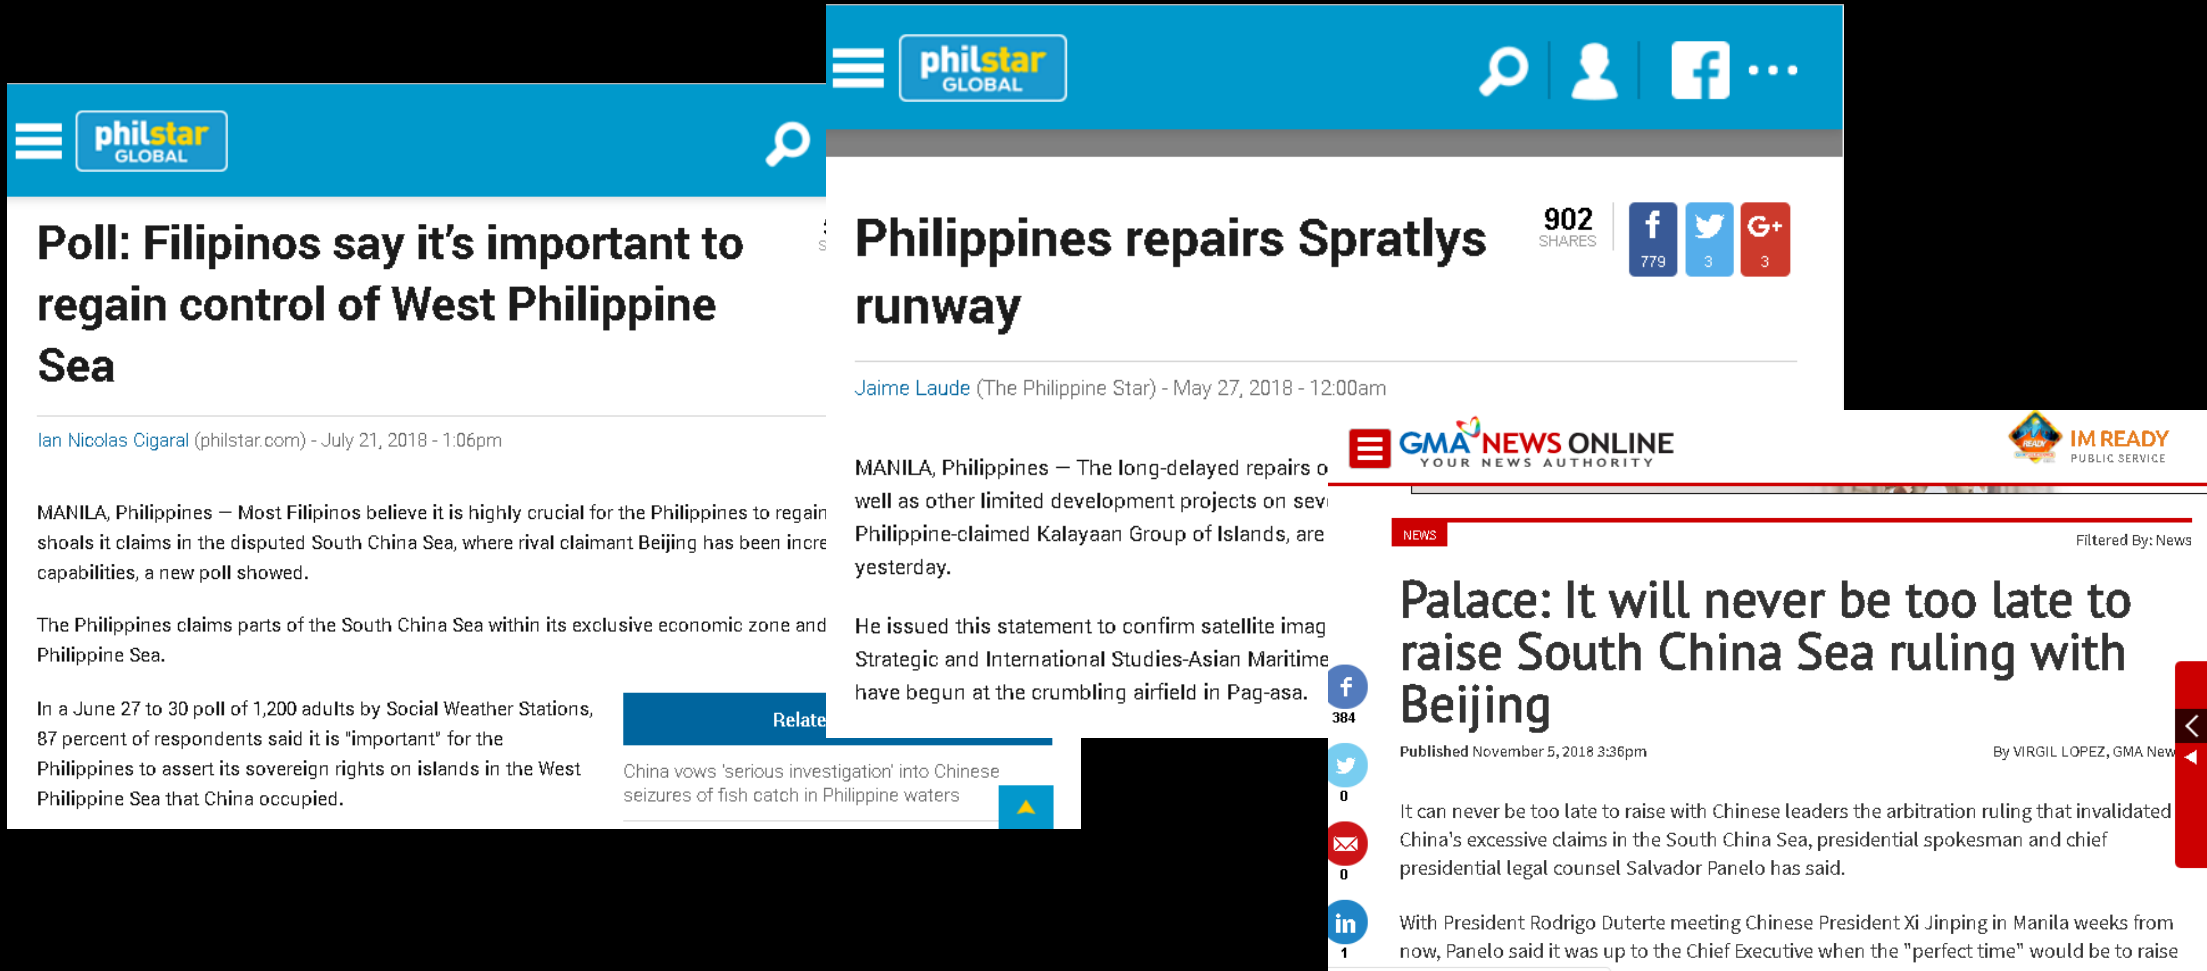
philstar GLOBAL

Poll: Filipinos say it's important to regain control of West Philippine Sea

Ian Nicolas Cigaral (philstar.com) - July 21, 2018 - 1:06pm

MANILA, Philippines — Most Filipinos believe it is highly crucial for the Philippines to regain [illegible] shoals it claims in the disputed South China Sea, where rival claimant Beijing has been incre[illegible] capabilities, a new poll showed.

The Philippines claims parts of the South China Sea within its exclusive economic zone and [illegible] Philippine Sea.

In a June 27 to 30 poll of 1,200 adults by Social Weather Stations, 87 percent of respondents said it is "important" for the Philippines to assert its sovereign rights on islands in the West Philippine Sea that China occupied.

Relate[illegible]

China vows 'serious investigation' into Chinese seizures of fish catch in Philippine waters

philstar GLOBAL

Philippines repairs Spratlys runway

902 SHARES

779

3

3

Jaime Laude (The Philippine Star) - May 27, 2018 - 12:00am

MANILA, Philippines — The long-delayed repairs o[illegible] well as other limited development projects on sev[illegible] Philippine-claimed Kalayaan Group of Islands, are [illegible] yesterday.

He issued this statement to confirm satellite imag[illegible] Strategic and International Studies-Asian Maritime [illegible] have begun at the crumbling airfield in Pag-asa.

GMA NEWS ONLINE
YOUR NEWS AUTHORITY

IM READY
PUBLIC SERVICE

NEWS

Filtered By: News

Palace: It will never be too late to raise South China Sea ruling with Beijing

Published November 5, 2018 3:36pm

By VIRGIL LOPEZ, GMA New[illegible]

384

0

0

1

It can never be too late to raise with Chinese leaders the arbitration ruling that invalidated China's excessive claims in the South China Sea, presidential spokesman and chief presidential legal counsel Salvador Panelo has said.

With President Rodrigo Duterte meeting Chinese President Xi Jinping in Manila weeks from now, Panelo said it was up to the Chief Executive when the "perfect time" would be to raise